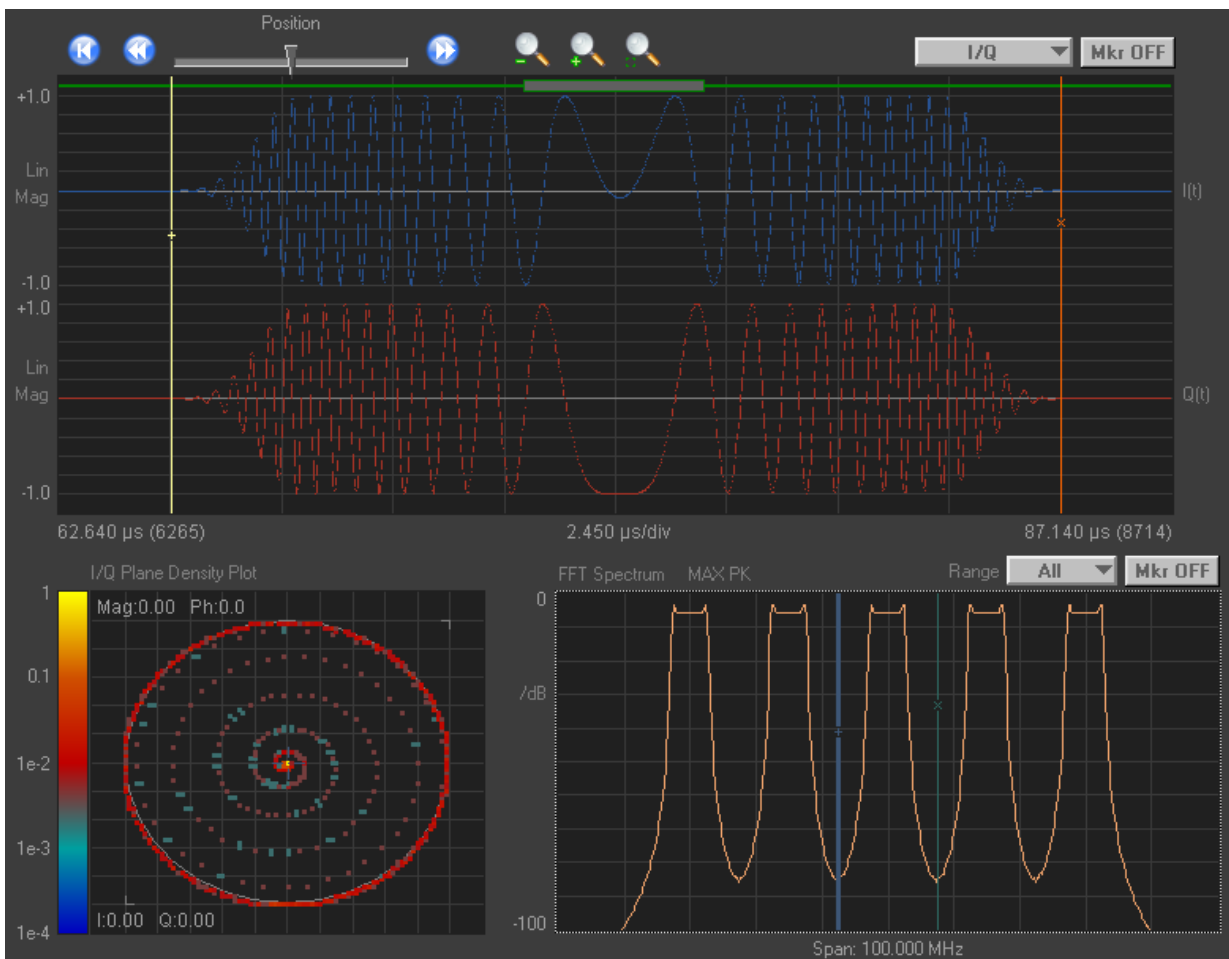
Position

I/Q

Mkr OFF

+1.0

Lin
Mag

I(t)

-1.0

+1.0

Lin
Mag

Q(t)

-1.0

62.640 µs (6265)

2.450 µs/div

87.140 µs (8714)

I/Q Plane Density Plot

1

Mag:0.00 Ph:0.0

0.1

1e-2

1e-3

1e-4

I:0.00 Q:0.00

FFT Spectrum MAX PK

Range

All

Mkr OFF

0

/dB

-100

Span: 100.000 MHz